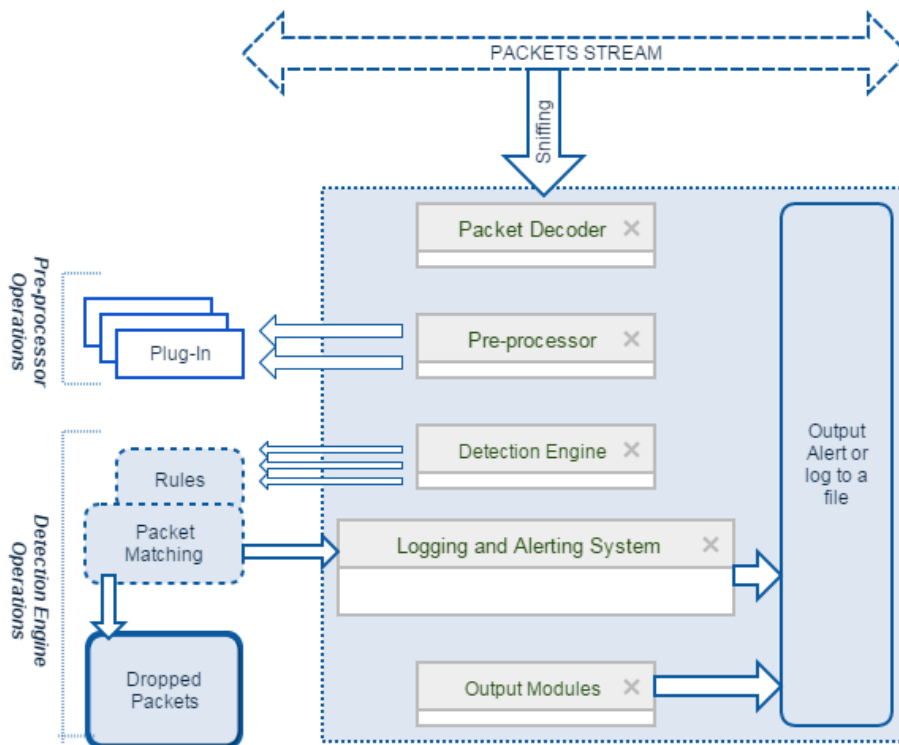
PACKETS STREAM

Sniffing

Pre-processor Operations

Plug-In

Packet Decoder ×

Pre-processor ×

Detection Engine ×

Logging and Alerting System ×

Output Modules ×

Output Alert or log to a file

Detection Engine Operations

Rules

Packet Matching

Dropped Packets